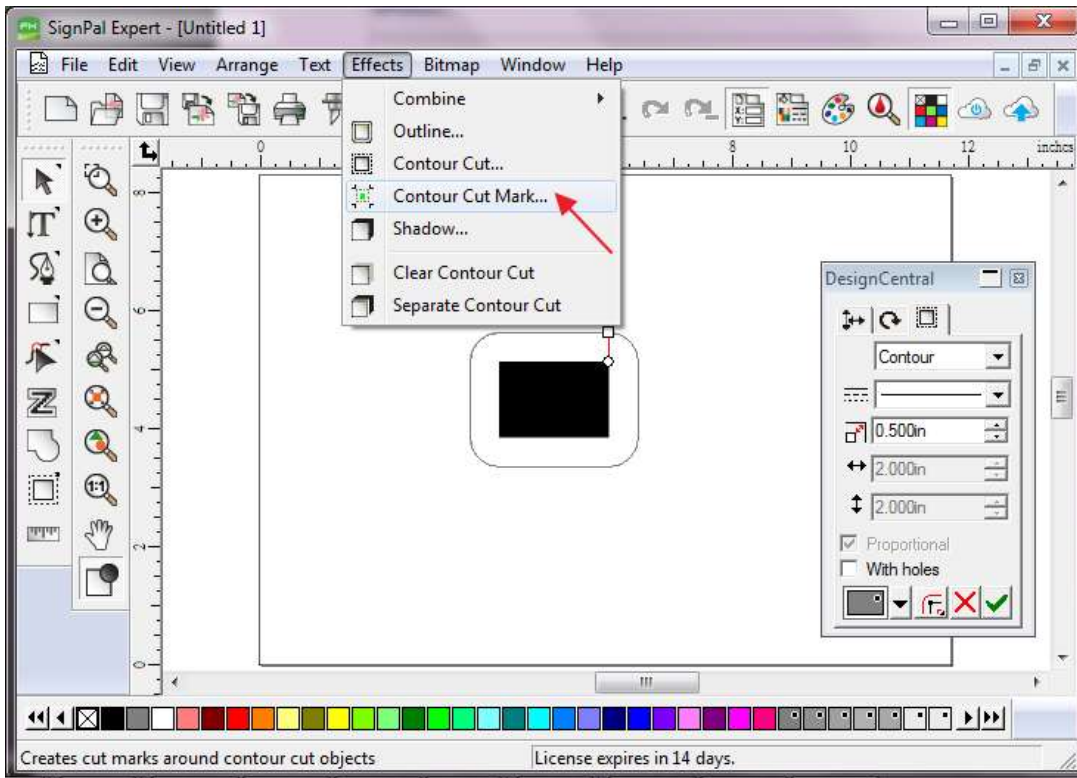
SignPal Expert - [Untitled 1]

File Edit View Arrange Text Effects Bitmap Window Help

Combine
Outline...
Contour Cut...
Contour Cut Mark...
Shadow...
Clear Contour Cut
Separate Contour Cut

0 8 10 12 inches

8
6
4
2
0

DesignCentral

Contour
0.500in
2.000in
2.000in
Proportional
With holes

Creates cut marks around contour cut objects
License expires in 14 days.